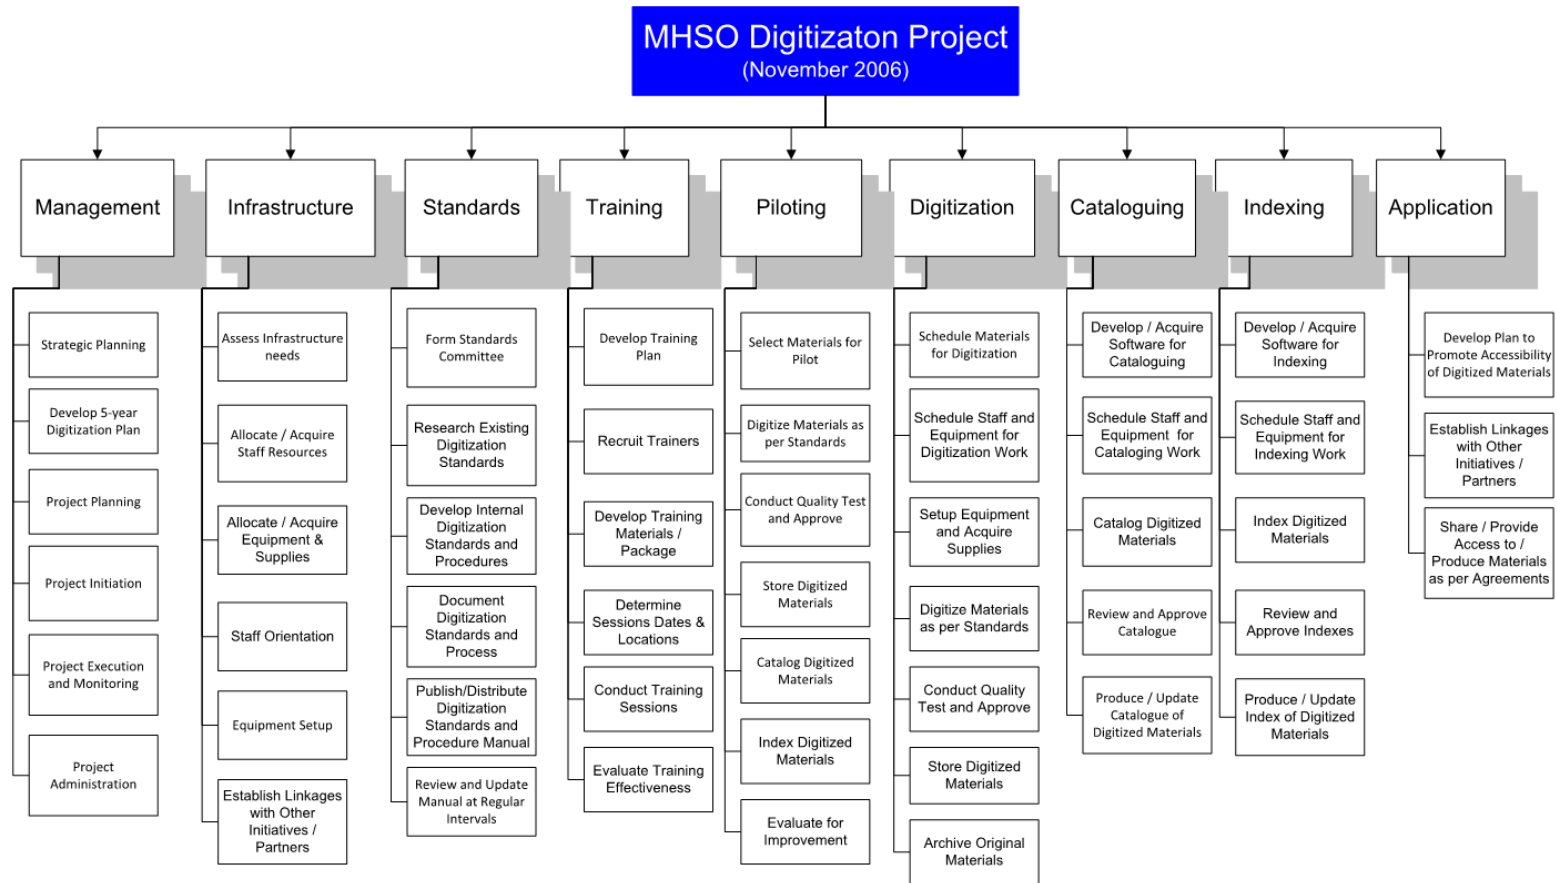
MHSO Digitizaton Project
(November 2006)

Management
Strategic Planning
Develop 5-year Digitization Plan
Project Planning
Project Initiation
Project Execution and Monitoring
Project Administration

Infrastructure
Assess Infrastructure needs
Allocate / Acquire Staff Resources
Allocate / Acquire Equipment & Supplies
Staff Orientation
Equipment Setup
Establish Linkages with Other Initiatives / Partners

Standards
Form Standards Committee
Research Existing Digitization Standards
Develop Internal Digitization Standards and Procedures
Document Digitization Standards and Process
Publish/Distribute Digitization Standards and Procedure Manual
Review and Update Manual at Regular Intervals

Training
Develop Training Plan
Recruit Trainers
Develop Training Materials / Package
Determine Sessions Dates & Locations
Conduct Training Sessions
Evaluate Training Effectiveness

Piloting
Select Materials for Pilot
Digitize Materials as per Standards
Conduct Quality Test and Approve
Store Digitized Materials
Catalog Digitized Materials
Index Digitized Materials
Evaluate for Improvement

Digitization
Schedule Materials for Digitization
Schedule Staff and Equipment for Digitization Work
Setup Equipment and Acquire Supplies
Digitize Materials as per Standards
Conduct Quality Test and Approve
Store Digitized Materials
Archive Original Materials

Cataloguing
Develop / Acquire Software for Cataloguing
Schedule Staff and Equipment for Cataloging Work
Catalog Digitized Materials
Review and Approve Catalogue
Produce / Update Catalogue of Digitized Materials

Indexing
Develop / Acquire Software for Indexing
Schedule Staff and Equipment for Indexing Work
Index Digitized Materials
Review and Approve Indexes
Produce / Update Index of Digitized Materials

Application
Develop Plan to Promote Accessibility of Digitized Materials
Establish Linkages with Other Initiatives / Partners
Share / Provide Access to / Produce Materials as per Agreements